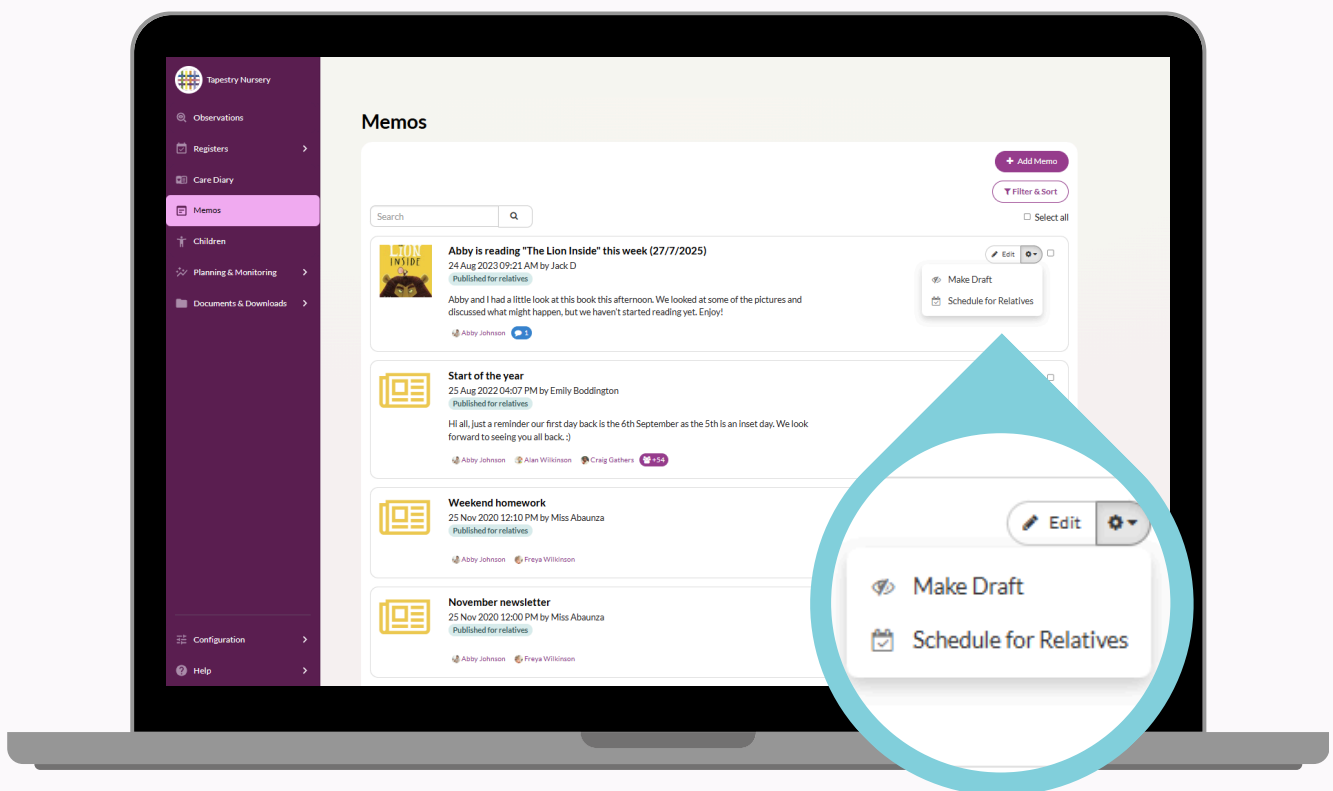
Tapestry Nursery

Observations

Registers

Care Diary

Memos

Children

Planning & Monitoring

Documents & Downloads

Configuration

Help

Memos

+ Add Memo

Filter & Sort

Search

Select all

LION INSIDE

Abby is reading "The Lion Inside" this week (27/7/2025)

24 Aug 2023 09:21 AM by Jack D

Published for relatives

Abby and I had a little look at this book this afternoon. We looked at some of the pictures and discussed what might happen, but we haven't started reading yet. Enjoy!

Abby Johnson 1

Edit

Make Draft

Schedule for Relatives

Start of the year

25 Aug 2022 04:07 PM by Emily Boddington

Published for relatives

Hi all, just a reminder our first day back is the 6th September as the 5th is an inset day. We look forward to seeing you all back. :)

Abby Johnson Alan Wilkinson Craig Gathers +54

Weekend homework

25 Nov 2020 12:10 PM by Miss Abaunza

Published for relatives

Abby Johnson Freya Wilkinson

November newsletter

25 Nov 2020 12:00 PM by Miss Abaunza

Published for relatives

Abby Johnson Freya Wilkinson

Edit

Make Draft

Schedule for Relatives